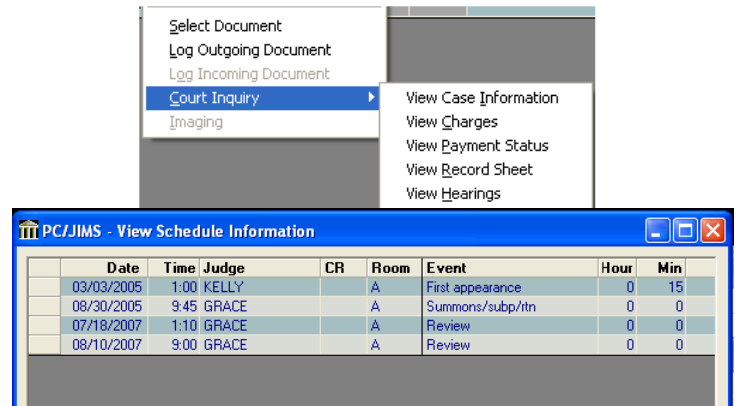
Select Document
Log Outgoing Document
Log Incoming Document
Court Inquiry
Imaging

View Case Information
View Charges
View Payment Status
View Record Sheet
View Hearings

PC/JIMS - View Schedule Information

| | Date | Time | Judge | CR | Room | Event | Hour | Min |
|---|---|---|---|---|---|---|---|---|
| | 03/03/2005 | 1:00 | KELLY | | A | First appearance | 0 | 15 |
| | 08/30/2005 | 9:45 | GRACE | | A | Summons/subp/rtn | 0 | 0 |
| | 07/18/2007 | 1:10 | GRACE | | A | Review | 0 | 0 |
| | 08/10/2007 | 9:00 | GRACE | | A | Review | 0 | 0 |